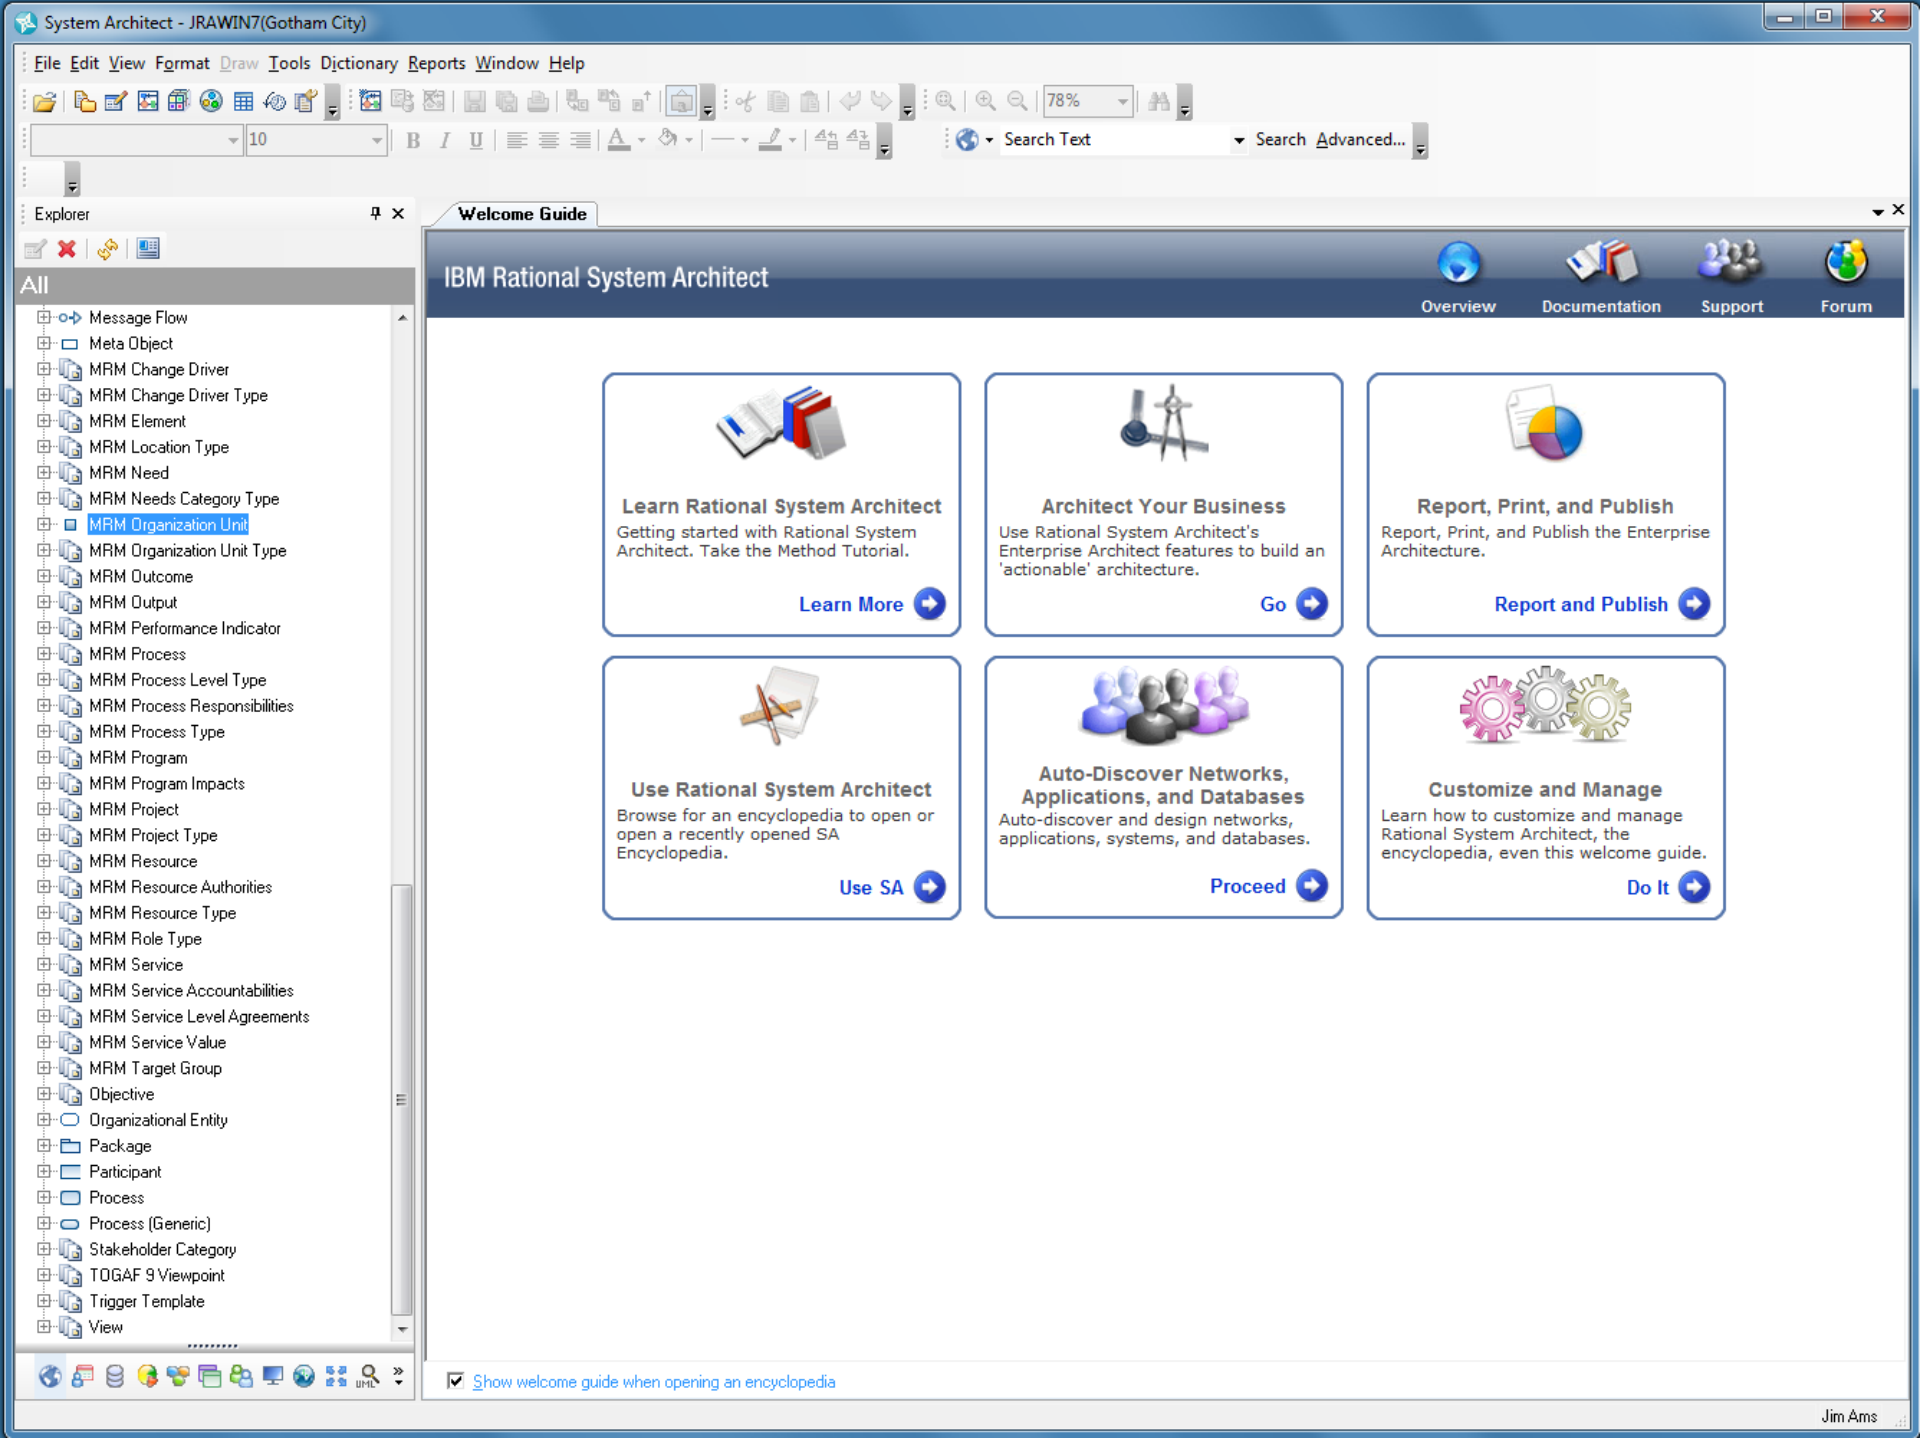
System Architect - JRAWIN7(Gotham City)

File Edit View Format Draw Tools Dictionary Reports Window Help

78%

10

B I U

Search Text

Search Advanced...

Explorer

All

Message Flow
Meta Object
MRM Change Driver
MRM Change Driver Type
MRM Element
MRM Location Type
MRM Need
MRM Needs Category Type
MRM Organization Unit
MRM Organization Unit Type
MRM Outcome
MRM Output
MRM Performance Indicator
MRM Process
MRM Process Level Type
MRM Process Responsibilities
MRM Process Type
MRM Program
MRM Program Impacts
MRM Project
MRM Project Type
MRM Resource
MRM Resource Authorities
MRM Resource Type
MRM Role Type
MRM Service
MRM Service Accountabilities
MRM Service Level Agreements
MRM Service Value
MRM Target Group
Objective
Organizational Entity
Package
Participant
Process
Process (Generic)
Stakeholder Category
TOGAF 9 Viewpoint
Trigger Template
View

Welcome Guide

IBM Rational System Architect

Overview Documentation Support Forum

Learn Rational System Architect
Getting started with Rational System Architect. Take the Method Tutorial.
Learn More

Architect Your Business
Use Rational System Architect's Enterprise Architect features to build an 'actionable' architecture.
Go

Report, Print, and Publish
Report, Print, and Publish the Enterprise Architecture.
Report and Publish

Use Rational System Architect
Browse for an encyclopedia to open or open a recently opened SA Encyclopedia.
Use SA

Auto-Discover Networks, Applications, and Databases
Auto-discover and design networks, applications, systems, and databases.
Proceed

Customize and Manage
Learn how to customize and manage Rational System Architect, the encyclopedia, even this welcome guide.
Do It

Show welcome guide when opening an encyclopedia

Jim Ams